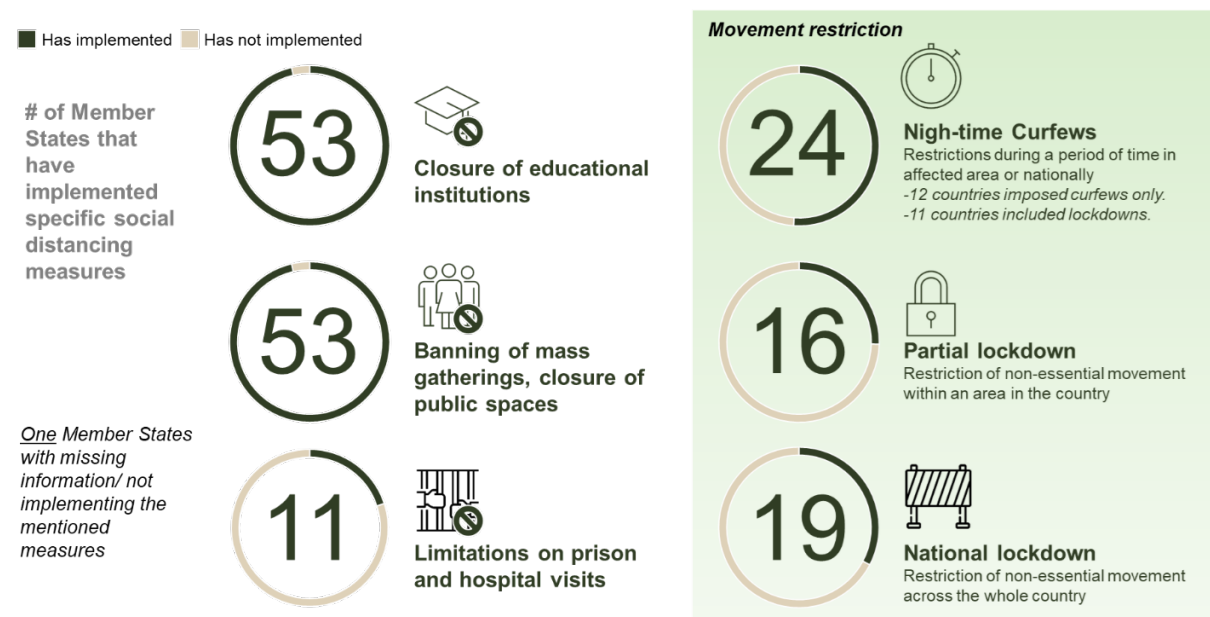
Has implemented Has not implemented

# of Member States that have implemented specific social distancing measures

53

Closure of educational institutions

53

Banning of mass gatherings, closure of public spaces

One Member States with missing information/ not implementing the mentioned measures

11

Limitations on prison and hospital visits

Movement restriction

24

Nigh-time Curfews

Restrictions during a period of time in affected area or nationally

-12 countries imposed curfews only.

-11 countries included lockdowns.

16

Partial lockdown

Restriction of non-essential movement within an area in the country

19

National lockdown

Restriction of non-essential movement across the whole country